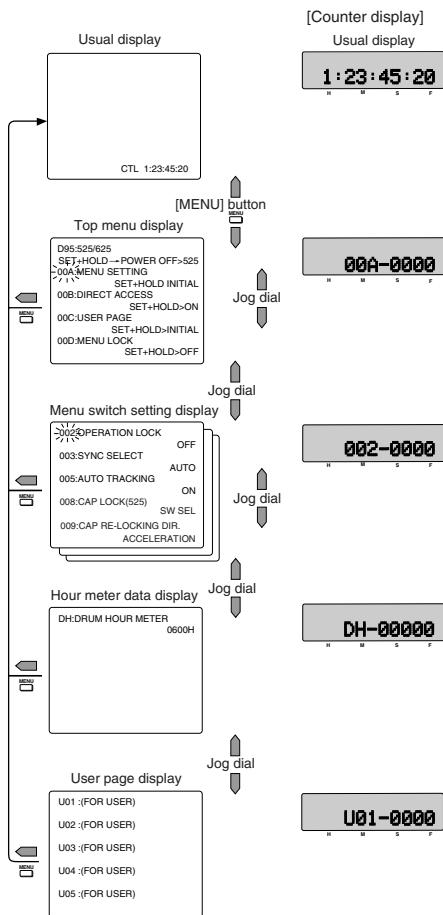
[Counter display]

Usual display

Usual display

1:23:45:20

H M S F

CTL 1:23:45:20

[MENU] button

MENU

Top menu display

D95:525/625
SET+HOLD→POWER OFF>525
00A:MENU SETTING
SET+HOLD INITIAL
00B:DIRECT ACCESS
SET+HOLD>ON
00C:USER PAGE
SET+HOLD>INITIAL
00D:MENU LOCK
SET+HOLD>OFF

00A-0000

H M S F

Jog dial

MENU

Jog dial

Menu switch setting display

002:OPERATION LOCK
OFF
003:SYNC SELECT
AUTO
005:AUTO TRACKING
ON
008:CAP LOCK(525)
SW SEL
009:CAP RE-LOCKING DIR.
ACCELERATION

002-0000

H M S F

Jog dial

MENU

Jog dial

Hour meter data display

DH:DRUM HOUR METER
0600H

DH-00000

H M S F

MENU

Jog dial

User page display

U01 :(FOR USER)
U02 :(FOR USER)
U03 :(FOR USER)
U04 :(FOR USER)
U05 :(FOR USER)

U01-0000

H M S F

MENU